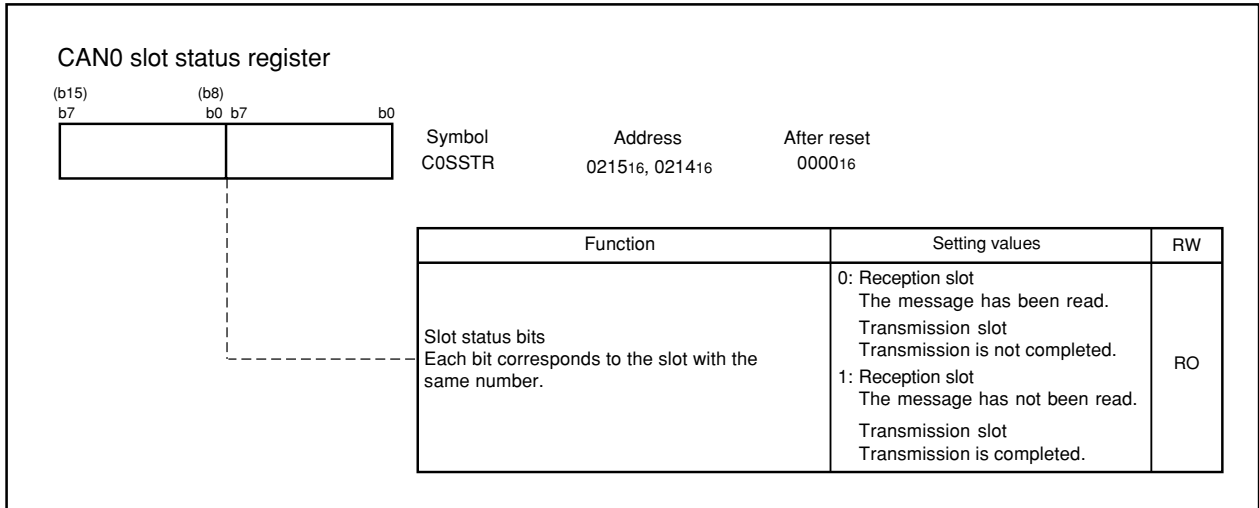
CAN0 slot status register

(b15)
b7

(b8)
b0 b7

b0

Symbol
C0SSTR

Address
$0215_{16}$, $0214_{16}$

After reset
$0000_{16}$

| Function | Setting values | RW |
|---|---|---|
| Slot status bits<br>Each bit corresponds to the slot with the same number. | 0: Reception slot<br>The message has been read.<br>Transmission slot<br>Transmission is not completed.<br>1: Reception slot<br>The message has not been read.<br>Transmission slot<br>Transmission is completed. | RO |